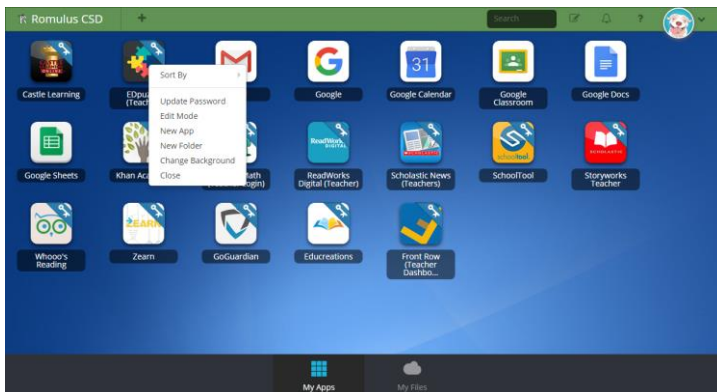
Romulus CSD

Search

Castle Learning

EDpu
(Teach

Sort By
Update Password
Edit Mode
New App
New Folder
Change Background
Close

Google

Google Calendar

Google Classroom

Google Docs

Google Sheets

Khan Ac

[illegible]ath
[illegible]ogin)

ReadWorks Digital (Teacher)

Scholastic News (Teachers)

SchoolTool

Storyworks Teacher

Whooo's Reading

Zearn

GoGuardian

Educreations

Front Row (Teacher Dashbo...

My Apps

My Files